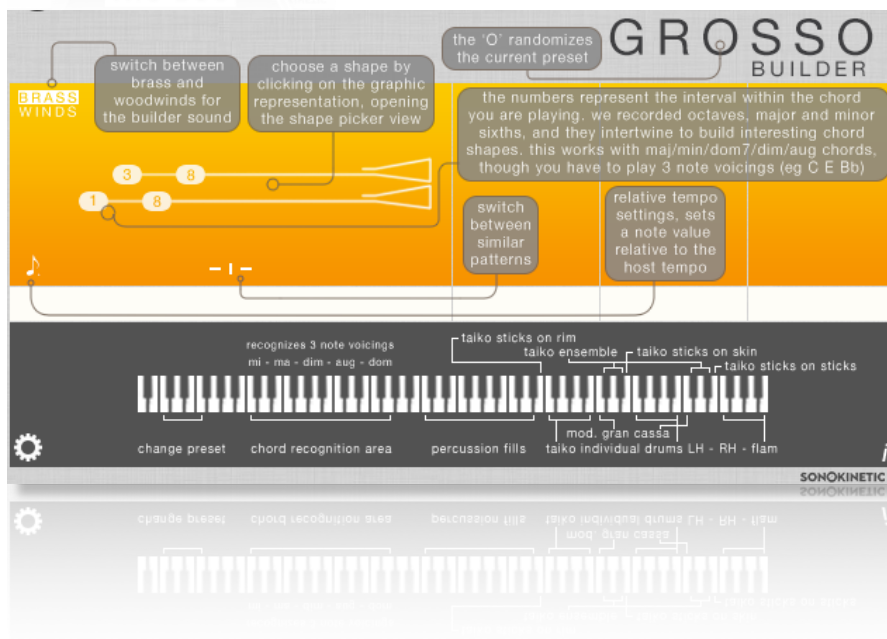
GROSSO
BUILDER

the 'O' randomizes the current preset

switch between brass and woodwinds for the builder sound

choose a shape by clicking on the graphic representation, opening the shape picker view

BRASS
WINDS

the numbers represent the interval within the chord you are playing. we recorded octaves, major and minor sixths, and they intertwine to build interesting chord shapes. this works with maj/min/dom7/dim/aug chords, though you have to play 3 note voicings (eg C E Bb)

3 8
1 8

switch between similar patterns

relative tempo settings, sets a note value relative to the host tempo

recognizes 3 note voicings
mi - ma - dim - aug - dom

taiko sticks on rim
taiko ensemble
taiko sticks on skin
taiko sticks on sticks

change preset
chord recognition area
percussion fills
mod. gran cassa
taiko individual drums LH - RH - flam

SONOKINETIC